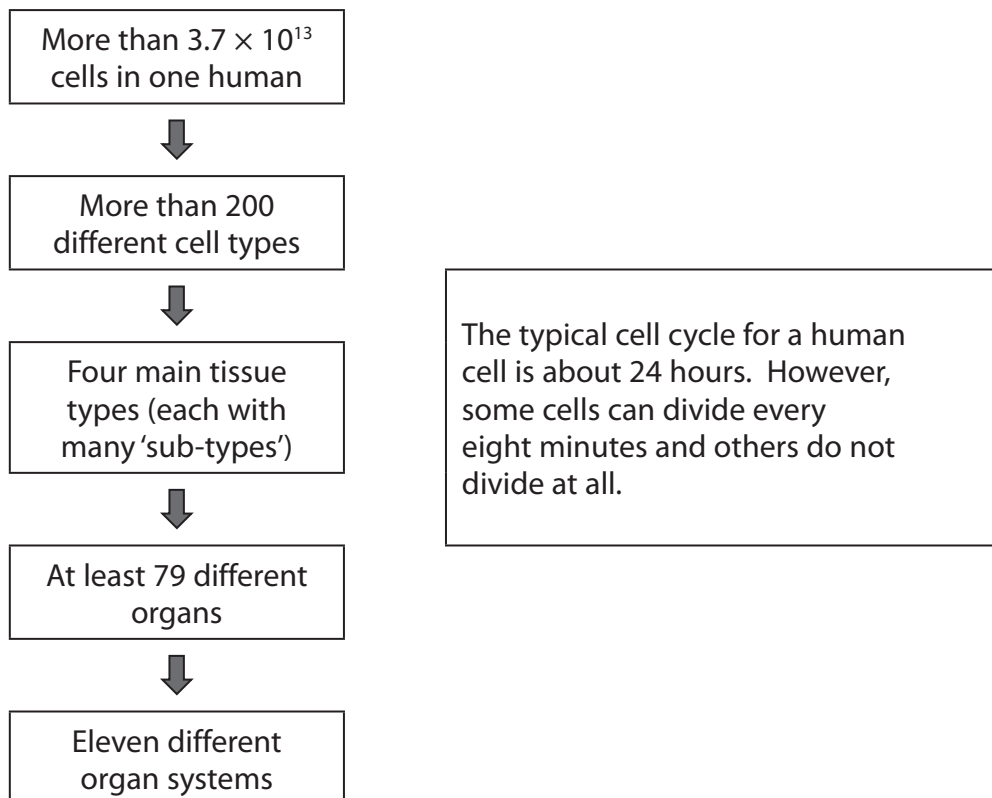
More than $3.7 \times 10^{13}$ cells in one human

More than 200 different cell types

Four main tissue types (each with many 'sub-types')

At least 79 different organs

Eleven different organ systems

The typical cell cycle for a human cell is about 24 hours. However, some cells can divide every eight minutes and others do not divide at all.